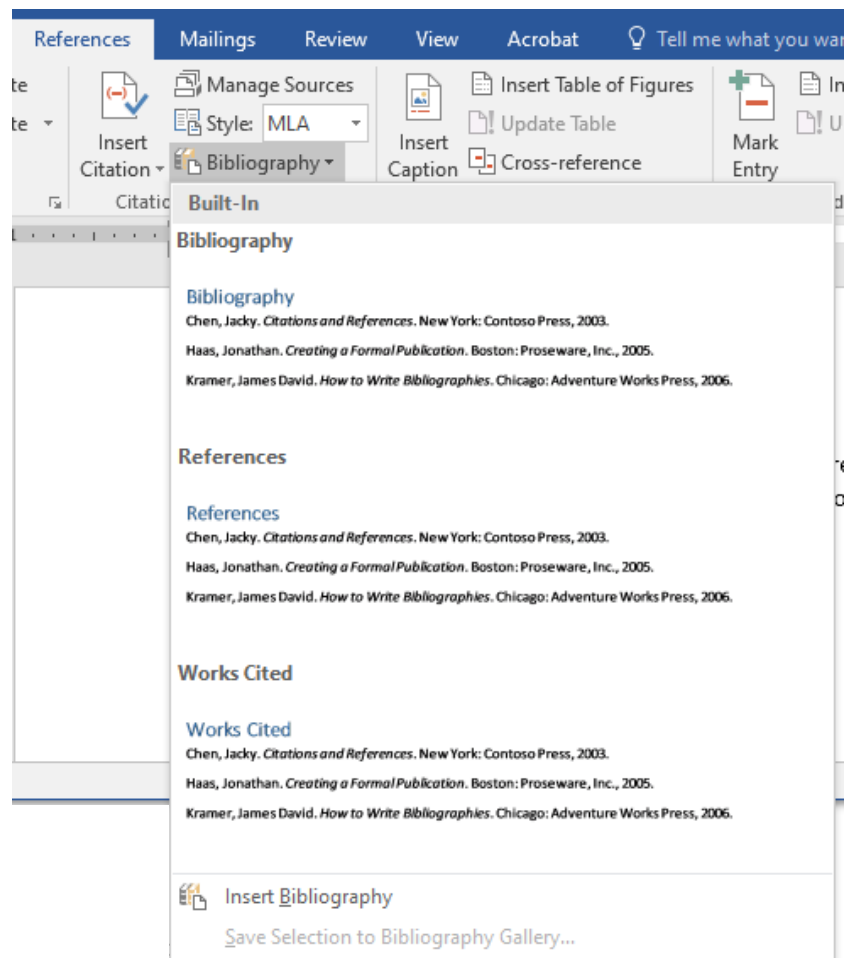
References Mailings Review View Acrobat Tell me what you wa

te
te

Insert Citation

Manage Sources
Style: MLA
Bibliography

Citatio

Insert Caption

Insert Table of Figures
Update Table
Cross-reference

Mark Entry

In
U

Built-In

Bibliography

Bibliography
Chen, Jacky. *Citations and References*. New York: Contoso Press, 2003.
Haas, Jonathan. *Creating a Formal Publication*. Boston: Proseware, Inc., 2005.
Kramer, James David. *How to Write Bibliographies*. Chicago: Adventure Works Press, 2006.

References

References
Chen, Jacky. *Citations and References*. New York: Contoso Press, 2003.
Haas, Jonathan. *Creating a Formal Publication*. Boston: Proseware, Inc., 2005.
Kramer, James David. *How to Write Bibliographies*. Chicago: Adventure Works Press, 2006.

Works Cited

Works Cited
Chen, Jacky. *Citations and References*. New York: Contoso Press, 2003.
Haas, Jonathan. *Creating a Formal Publication*. Boston: Proseware, Inc., 2005.
Kramer, James David. *How to Write Bibliographies*. Chicago: Adventure Works Press, 2006.

Insert Bibliography
Save Selection to Bibliography Gallery...